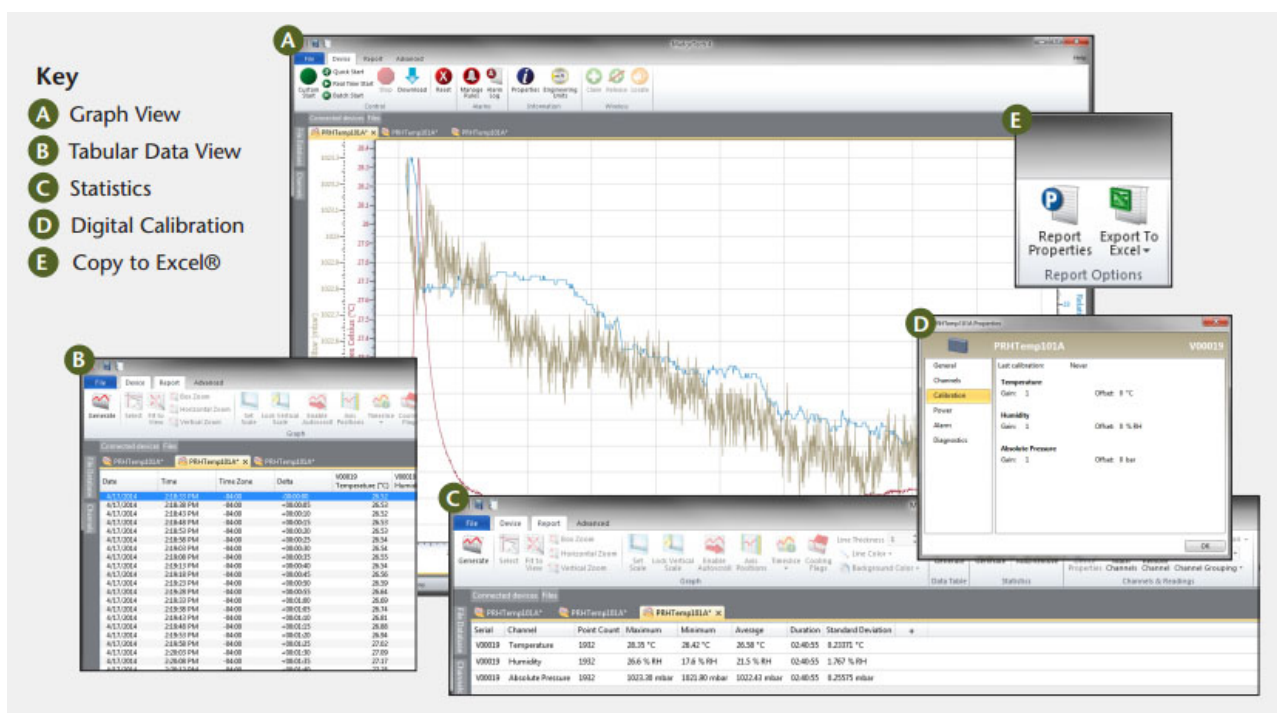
Key
A Graph View
B Tabular Data View
C Statistics
D Digital Calibration
E Copy to Excel®

A

File Device Report Advanced

Custom Start
Quick Start
Real Time Start
Batch Start
Stop
Download
Reset
Control
Manage Alarms
Alarm Log
Alarms
Properties
Engineering Units
Information
Claim
Release
Locate
Wireless

Connected devices Files
PRHTemp101A* PRHTemp101A* PRHTemp101A*

E

Report Properties
Export To Excel
Report Options

D

PRHTemp101A Properties

PRHTemp101A V00019

General
Channels
Calibration
Power
Alarm
Diagnostics

Last calibration: Never

Temperature
Gain: 1 Offset: 0 °C

Humidity
Gain: 1 Offset: 0 % RH

Absolute Pressure
Gain: 1 Offset: 0 bar

OK

B

File Device Report Advanced

Generate Select Fit to View Box Zoom Horizontal Zoom Vertical Zoom Set Scale Lock Vertical Scale Enable Autoscroll Axis Positions Timeslice
Graph

Connected devices Files
PRHTemp101A* PRHTemp101A* PRHTemp101A*

| Date | Time | Time Zone | Delta | V00019 Temperature (°C) |
|---|---|---|---|---|
| 4/17/2014 | 2:18:33 PM | -04:00 | +00:00:00 | 26.52 |
| 4/17/2014 | 2:18:38 PM | -04:00 | +00:00:05 | 26.52 |
| 4/17/2014 | 2:18:43 PM | -04:00 | +00:00:10 | 26.52 |
| 4/17/2014 | 2:18:48 PM | -04:00 | +00:00:15 | 26.53 |
| 4/17/2014 | 2:18:53 PM | -04:00 | +00:00:20 | 26.53 |
| 4/17/2014 | 2:18:58 PM | -04:00 | +00:00:25 | 26.54 |
| 4/17/2014 | 2:19:03 PM | -04:00 | +00:00:30 | 26.54 |
| 4/17/2014 | 2:19:08 PM | -04:00 | +00:00:35 | 26.55 |
| 4/17/2014 | 2:19:13 PM | -04:00 | +00:00:40 | 26.54 |
| 4/17/2014 | 2:19:18 PM | -04:00 | +00:00:45 | 26.56 |
| 4/17/2014 | 2:19:23 PM | -04:00 | +00:00:50 | 26.59 |
| 4/17/2014 | 2:19:28 PM | -04:00 | +00:00:55 | 26.64 |
| 4/17/2014 | 2:19:33 PM | -04:00 | +00:01:00 | 26.69 |
| 4/17/2014 | 2:19:38 PM | -04:00 | +00:01:05 | 26.74 |
| 4/17/2014 | 2:19:43 PM | -04:00 | +00:01:10 | 26.81 |
| 4/17/2014 | 2:19:48 PM | -04:00 | +00:01:15 | 26.88 |
| 4/17/2014 | 2:19:53 PM | -04:00 | +00:01:20 | 26.94 |
| 4/17/2014 | 2:19:58 PM | -04:00 | +00:01:25 | 27.02 |
| 4/17/2014 | 2:20:03 PM | -04:00 | +00:01:30 | 27.09 |
| 4/17/2014 | 2:20:08 PM | -04:00 | +00:01:35 | 27.17 |

C

File Device Report Advanced

Generate Select Fit to View Box Zoom Horizontal Zoom Vertical Zoom Set Scale Lock Vertical Scale Enable Autoscroll Axis Positions Timeslice Cooling Flags Line Thickness Line Color Background Color
Graph
Data Table Statistics Properties Channels Channel Channel Grouping
Channels & Readings

Connected devices Files
PRHTemp101A* PRHTemp101A* PRHTemp101A*

| Serial | Channel | Point Count | Maximum | Minimum | Average | Duration | Standard Deviation |
|---|---|---|---|---|---|---|---|
| V00019 | Temperature | 1932 | 28.35 °C | 26.42 °C | 26.58 °C | 02:40:55 | 0.23371 °C |
| V00019 | Humidity | 1932 | 26.6 % RH | 17.6 % RH | 21.5 % RH | 02:40:55 | 1.767 % RH |
| V00019 | Absolute Pressure | 1932 | 1023.38 mbar | 1021.90 mbar | 1022.43 mbar | 02:40:55 | 0.25575 mbar |